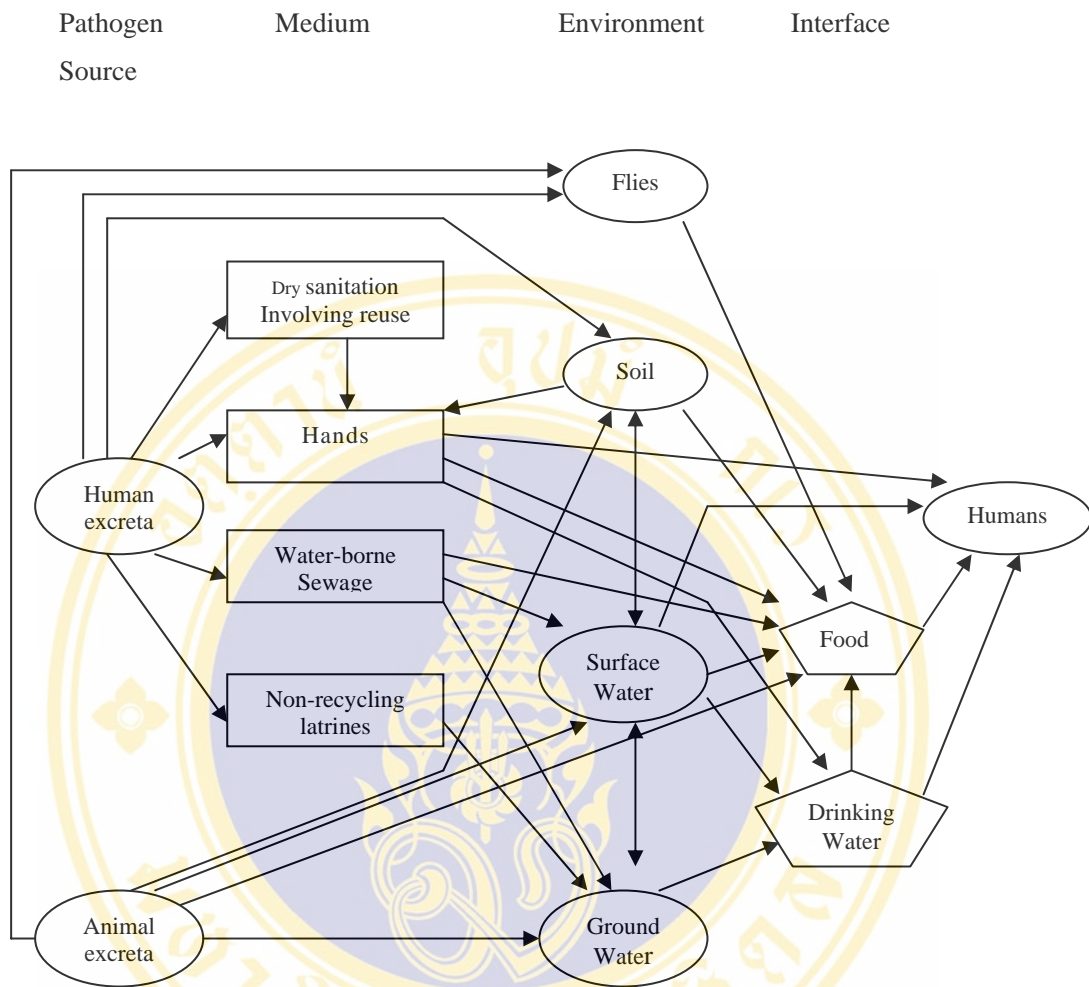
Pathogen Source Medium Environment Interface

Flies

Dry sanitation Involving reuse

Soil

Hands

Human excreta

Humans

Water-borne Sewage

Food

Surface Water

Non-recycling latrines

Drinking Water

Animal excreta

Ground Water